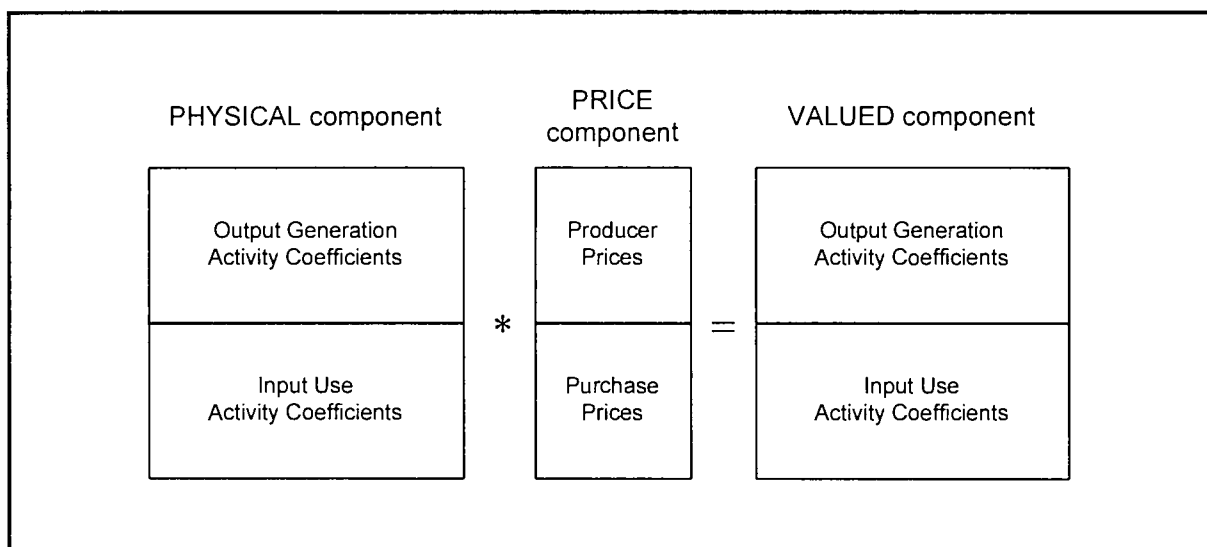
PHYSICAL component

Output Generation Activity Coefficients

Input Use Activity Coefficients

*

PRICE component

Producer Prices

Purchase Prices

=

VALUED component

Output Generation Activity Coefficients

Input Use Activity Coefficients